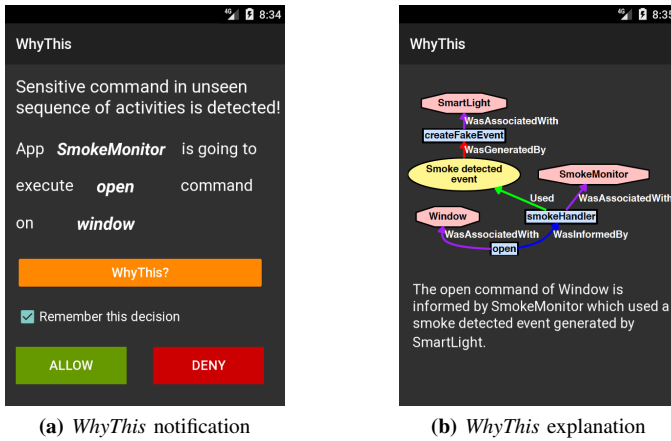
4G 8:34

WhyThis

Sensitive command in unseen sequence of activities is detected!

App SmokeMonitor is going to execute open command on window

WhyThis?

Remember this decision

ALLOW

DENY

(a) WhyThis notification

4G 8:35

WhyThis

SmartLight

WasAssociatedWith

createFakeEvent

WasGeneratedBy

Smoke detected event

SmokeMonitor

Used

WasAssociatedWith

Window

smokeHandler

WasAssociatedWith

WasInformedBy

open

The open command of Window is informed by SmokeMonitor which used a smoke detected event generated by SmartLight.

(b) WhyThis explanation